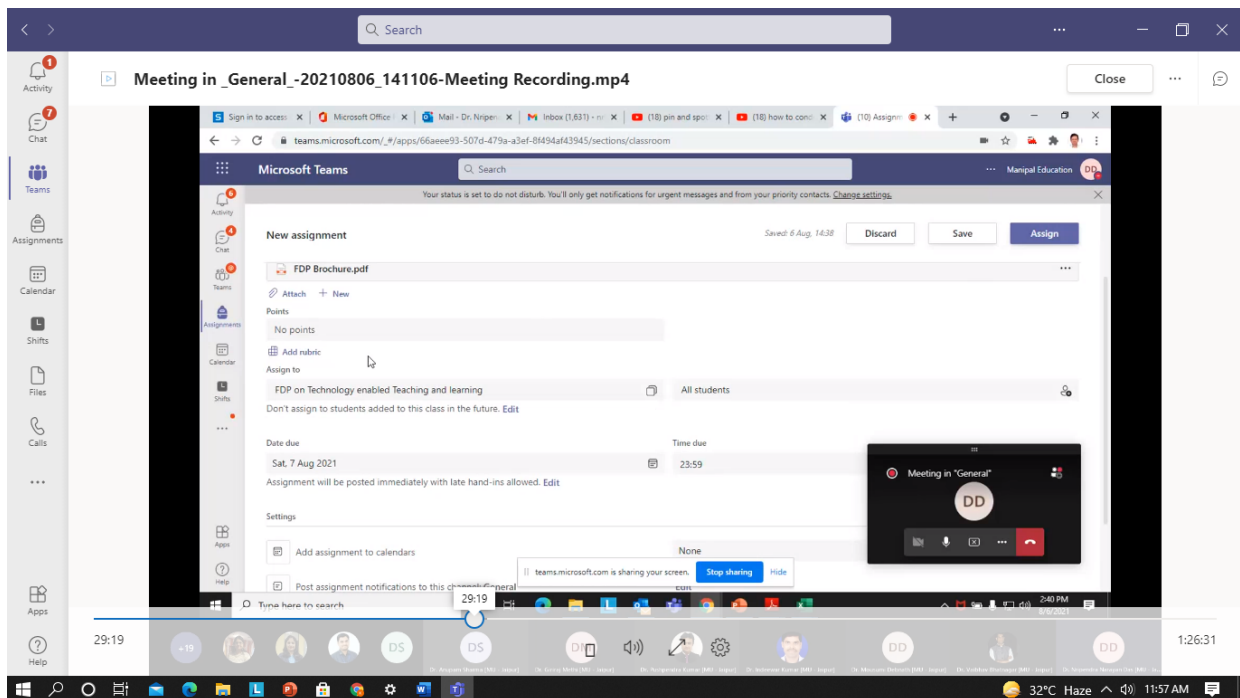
Search

Activity
Chat
Teams
Assignments
Calendar
Shifts
Files
Calls
...
Apps
Help

Meeting in _General_-20210806_141106-Meeting Recording.mp4

Close

Sign in to access | Microsoft Office | Mail - Dr. Nripen | Inbox (1,631) - n | (18) pin and spo | (18) how to cond | (10) Assignm

teams.microsoft.com/_#/apps/66aeee93-507d-479a-a3ef-8f494af43945/sections/classroom

Microsoft Teams

Search

Manipal Education DD

Your status is set to do not disturb. You'll only get notifications for urgent messages and from your priority contacts. Change settings.

Activity
Chat
Teams
Assignments
Calendar
Shifts
...
Apps
Help

New assignment

Saved: 6 Aug, 14:38

Discard

Save

Assign

FDP Brochure.pdf

Attach + New

Points

No points

Add rubric

Assign to

FDP on Technology enabled Teaching and learning

All students

Don't assign to students added to this class in the future. Edit

Date due

Sat, 7 Aug 2021

Time due

23:59

Assignment will be posted immediately with late hand-ins allowed. Edit

Settings

Add assignment to calendars

None

Post assignment notifications to this channel: General

Edit

Meeting in "General"

DD

teams.microsoft.com is sharing your screen.

Stop sharing

Hide

Type here to search

2:40 PM
8/6/2021

29:19

29:19

+19

DS

DS

DN

DD

DD

1:26:31

32°C Haze

11:57 AM